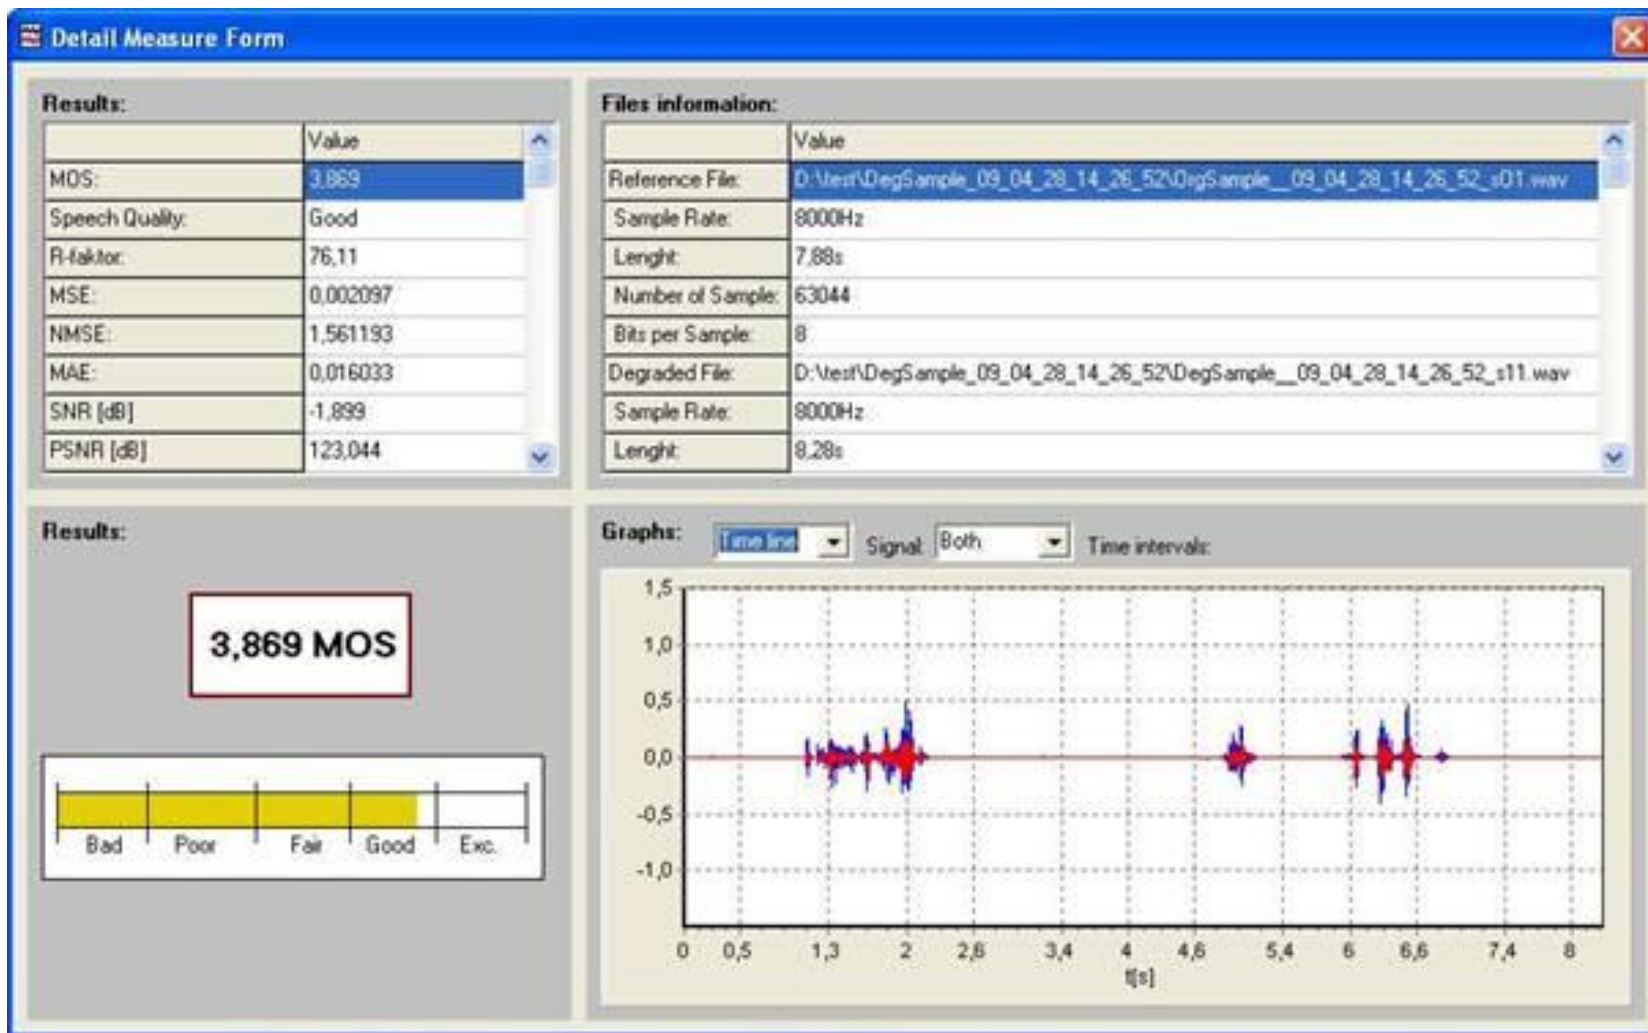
Detail Measure Form

Results:

| | Value |
|---|---|
| MOS: | 3,869 |
| Speech Quality: | Good |
| R-faktor: | 76,11 |
| MSE: | 0,002097 |
| NMSE: | 1,561193 |
| MAE: | 0,016033 |
| SNR [dB] | -1,899 |
| PSNR [dB] | 123,044 |

Files information:

| | Value |
|---|---|
| Reference File: | D:\test\DegSample_09_04_28_14_26_52\DegSample__09_04_28_14_26_52_s01.wav |
| Sample Rate: | 8000Hz |
| Lenght: | 7,88s |
| Number of Sample: | 63044 |
| Bits per Sample: | 8 |
| Degraded File: | D:\test\DegSample_09_04_28_14_26_52\DegSample__09_04_28_14_26_52_s11.wav |
| Sample Rate: | 8000Hz |
| Lenght: | 8,28s |

Results:

3,869 MOS

Bad Poor Fair Good Exc.

Graphs: Time line Signal: Both Time intervals:

1,5
1,0
0,5
0,0
-0,5
-1,0

0 0,5 1,3 2 2,8 3,4 4 4,6 5,4 6 6,6 7,4 8
t[s]